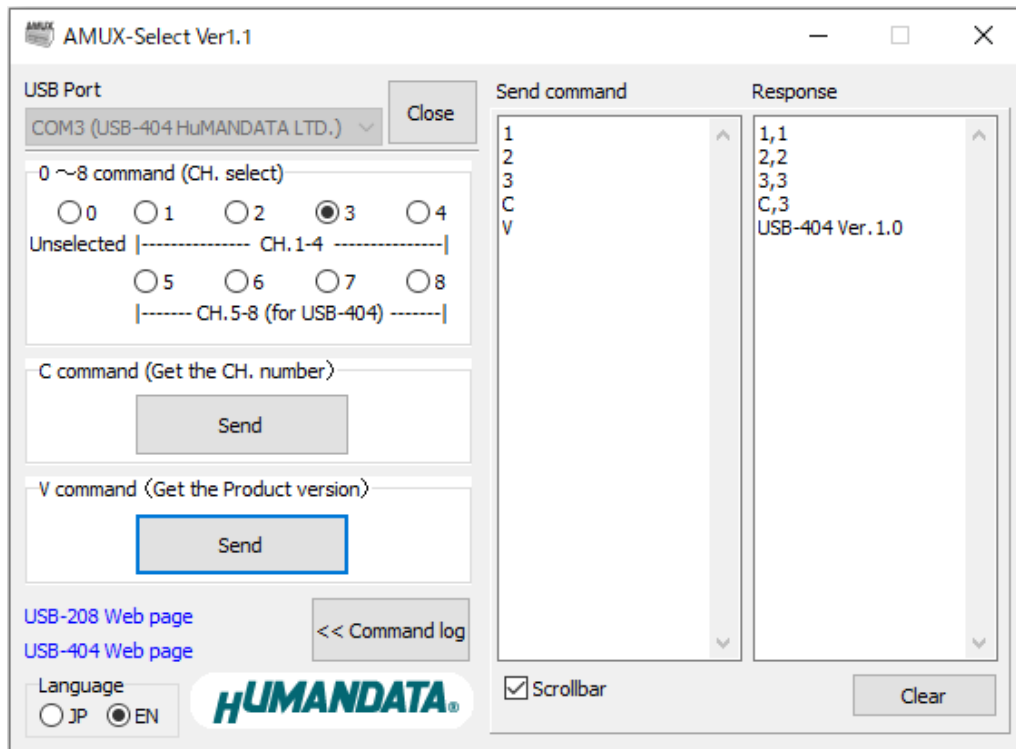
AMUX-Select Ver1.1

USB Port

COM3 (USB-404 HuMANDATA LTD.)

Close

0 ～8 command (CH. select)

0 1 2 3 4

Unselected |--------------- CH.1-4 ---------------|

5 6 7 8

|------- CH.5-8 (for USB-404) -------|

C command (Get the CH. number)

Send

V command (Get the Product version)

Send

USB-208 Web page

USB-404 Web page

<< Command log

Language

JP EN

HUMANDATA

Send command

1
2
3
C
V

Response

1,1
2,2
3,3
C,3
USB-404 Ver.1.0

Scrollbar

Clear